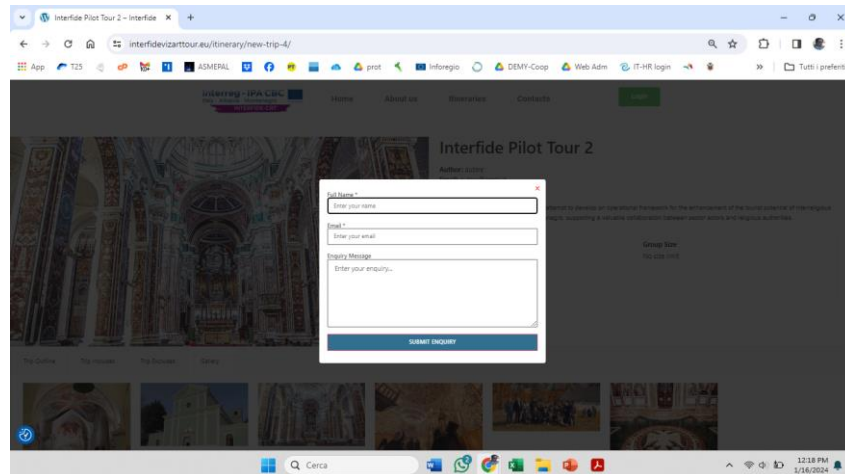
Interfide Pilot Tour 2 – Interfide ×

interfidevizarttour.eu/itinerary/new-trip-4/

App T25 ASMERAL prot Inforegio DEMY-Coop Web Adm IT-HR login » Tutti i preferiti

Interreg - IPA CBC

Home About us Itineraries Contacts

Interfide Pilot Tour 2

Author: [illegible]

Group Size

Trip Outline Trip Includes Trip Excludes Gallery

×

Full Name *

Enter your name

Email *

Enter your email

Enquiry Message

Enter your enquiry...

SUBMIT ENQUIRY

Cerca

12:18 PM
1/16/2024